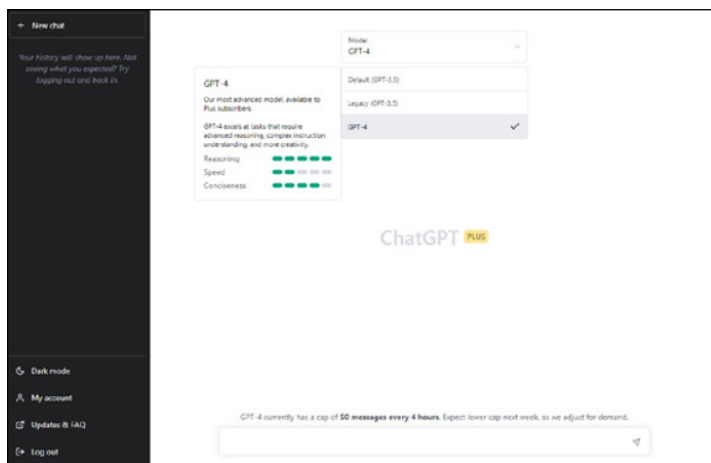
+ New chat

Your history will show up here. Not seeing what you expected? Try logging out and back in.

Dark mode

My account

Updates & FAQ

Log out

Model
GPT-4

GPT-4

Our most advanced model, available to Plus subscribers.

GPT-4 excels at tasks that require advanced reasoning, complex instruction understanding, and more creativity.

Reasoning

Speed

Conciseness

Default (GPT-3.5)

Legacy (GPT-3.5)

GPT-4

ChatGPT PLUS

GPT-4 currently has a cap of **50 messages every 4 hours**. Expect lower cap next week, as we adjust for demand.